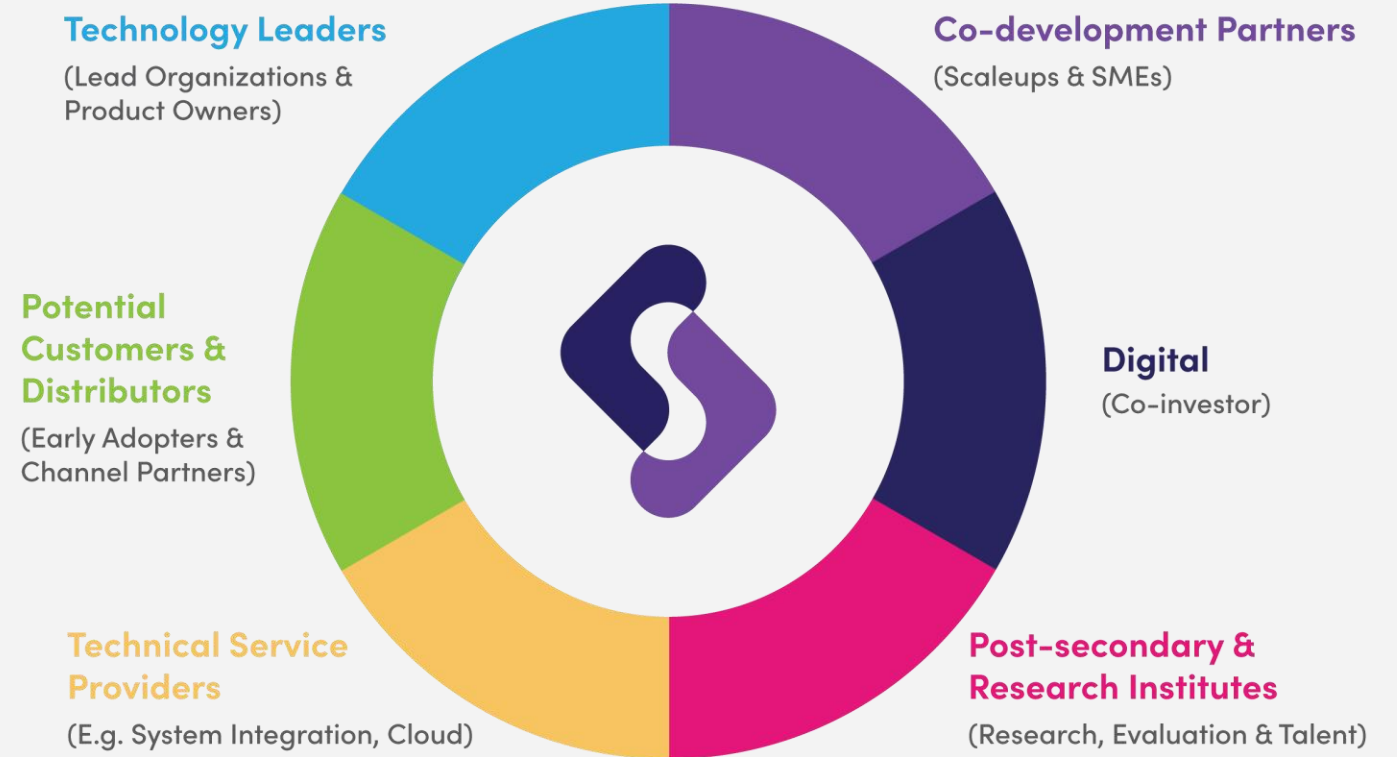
Technology Leaders
(Lead Organizations & Product Owners)

Co-development Partners
(Scaleups & SMEs)

Potential Customers & Distributors
(Early Adopters & Channel Partners)

Digital
(Co-investor)

Technical Service Providers
(E.g. System Integration, Cloud)

Post-secondary & Research Institutes
(Research, Evaluation & Talent)